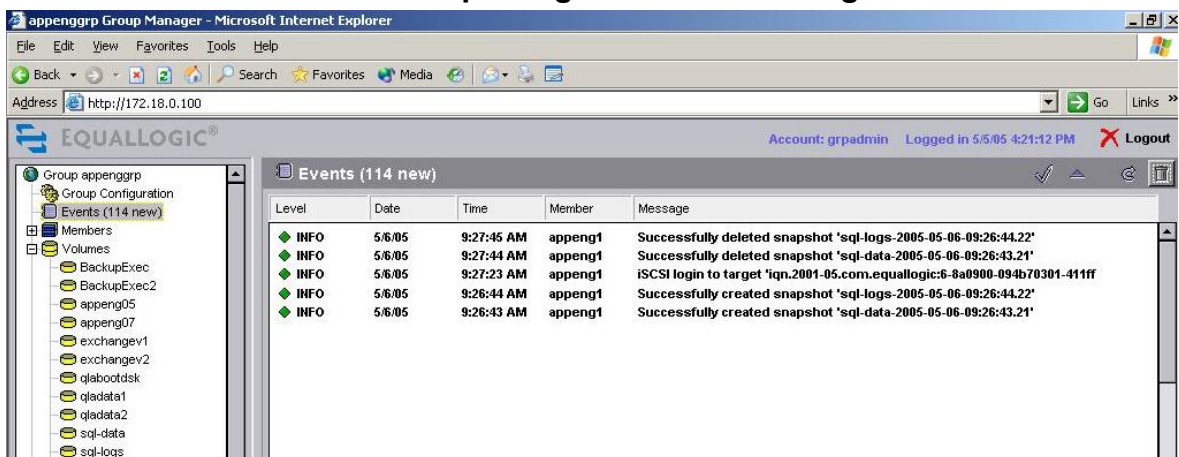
appenggrp Group Manager - Microsoft Internet Explorer

File Edit View Favorites Tools Help

Back Search Favorites Media

Address http://172.18.0.100 Go Links »

EQUALLOGIC®

Account: grpadmin Logged in 5/5/05 4:21:12 PM Logout

Group appenggrp
Group Configuration
Events (114 new)
Members
Volumes
BackupExec
BackupExec2
appeng05
appeng07
exchangev1
exchangev2
qlabootdsk
qladata1
qladata2
sql-data
sql-logs

Events (114 new)

| Level | Date | Time | Member | Message |
|---|---|---|---|---|
| INFO | 5/6/05 | 9:27:45 AM | appeng1 | Successfully deleted snapshot 'sql-logs-2005-05-06-09:26:44.22' |
| INFO | 5/6/05 | 9:27:44 AM | appeng1 | Successfully deleted snapshot 'sql-data-2005-05-06-09:26:43.21' |
| INFO | 5/6/05 | 9:27:23 AM | appeng1 | iSCSI login to target 'iqn.2001-05.com.equallogic:6-8a0900-094b70301-411ff |
| INFO | 5/6/05 | 9:26:44 AM | appeng1 | Successfully created snapshot 'sql-logs-2005-05-06-09:26:44.22' |
| INFO | 5/6/05 | 9:26:43 AM | appeng1 | Successfully created snapshot 'sql-data-2005-05-06-09:26:43.21' |